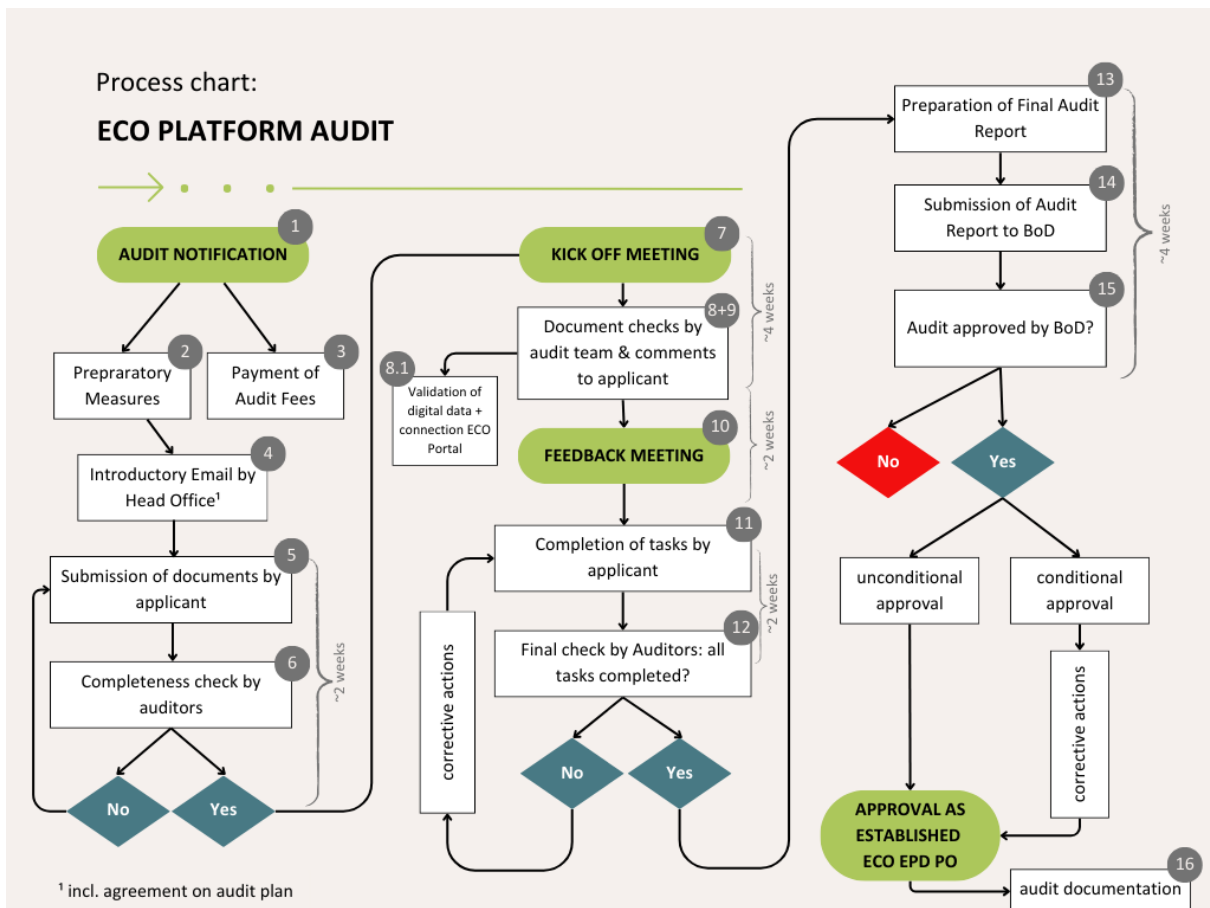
Process chart:

ECO PLATFORM AUDIT

1 AUDIT NOTIFICATION

2 Prepraratory Measures

3 Payment of Audit Fees

4 Introductory Email by Head Office¹

5 Submission of documents by applicant

6 Completeness check by auditors

~2 weeks

No

Yes

¹ incl. agreement on audit plan

7 KICK OFF MEETING

8+9 Document checks by audit team & comments to applicant

8.1 Validation of digital data + connection ECO Portal

~4 weeks

10 FEEDBACK MEETING

~2 weeks

11 Completion of tasks by applicant

corrective actions

12 Final check by Auditors: all tasks completed?

~2 weeks

No

Yes

13 Preparation of Final Audit Report

14 Submission of Audit Report to BoD

15 Audit approved by BoD?

~4 weeks

No

Yes

unconditional approval

conditional approval

corrective actions

APPROVAL AS ESTABLISHED ECO EPD PO

16 audit documentation